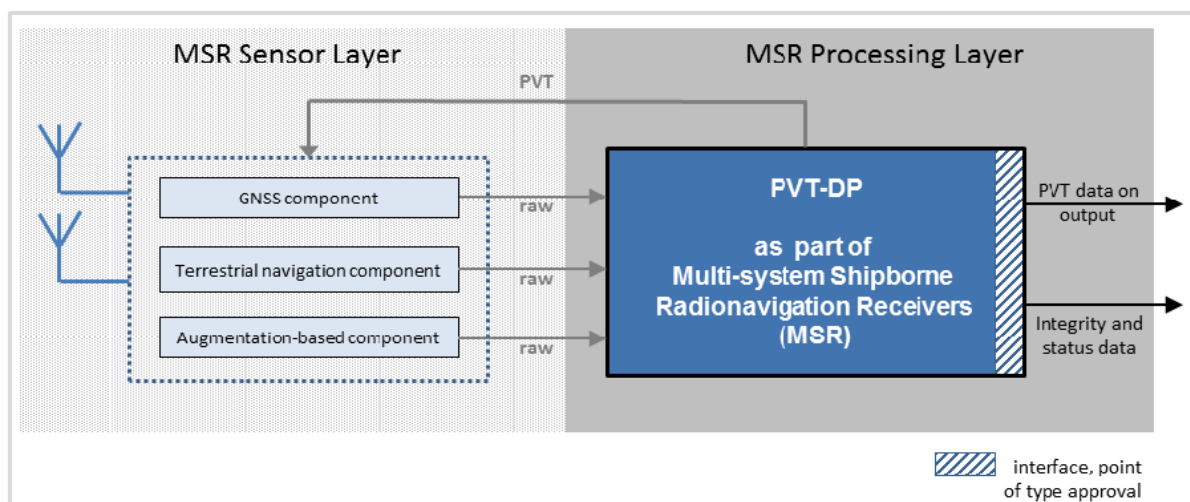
MSR Sensor Layer

MSR Processing Layer

PVT

GNSS component

Terrestrial navigation component

Augmentation-based component

raw

raw

raw

PVT-DP

as part of
Multi-system Shipborne
Radionavigation Receivers
(MSR)

PVT data on output

Integrity and status data

interface, point of type approval